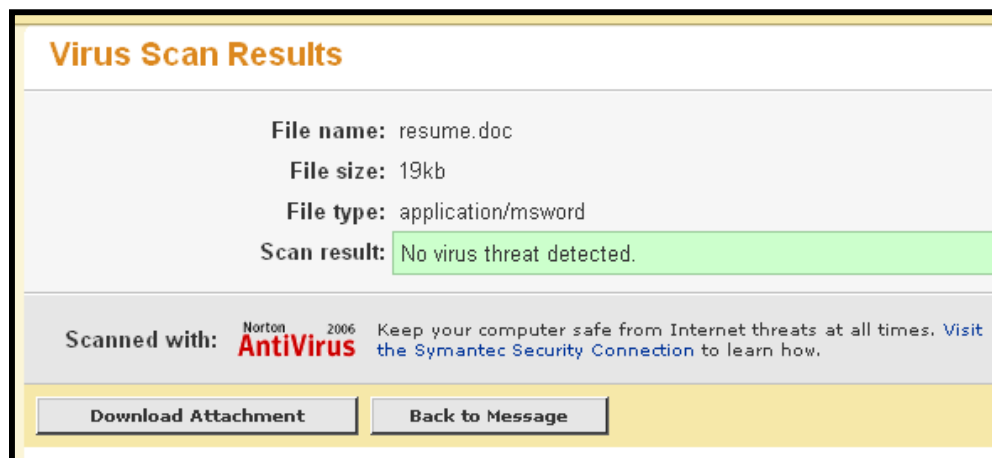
Virus Scan Results

File name: resume.doc

File size: 19kb

File type: application/msword

Scan result: No virus threat detected.

Scanned with: Norton AntiVirus 2006 Keep your computer safe from Internet threats at all times. Visit the Symantec Security Connection to learn how.

Download Attachment

Back to Message